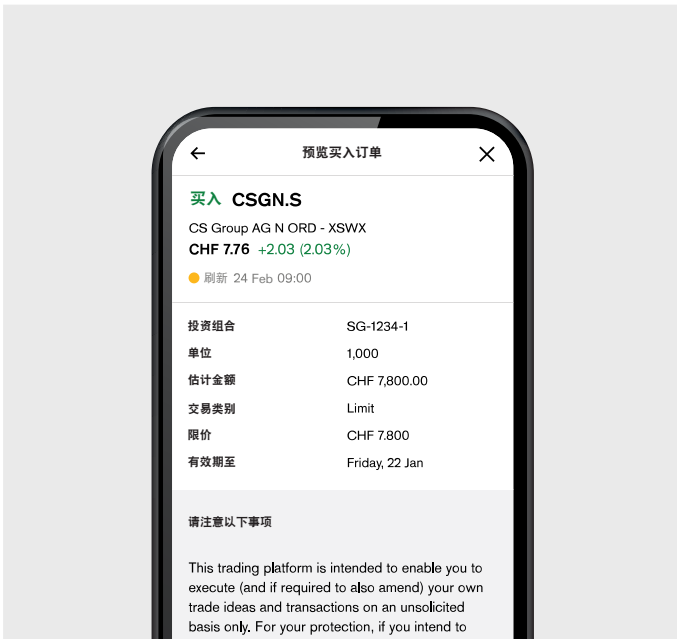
← 预览买入订单 ✕

买入 CSGN.S

CS Group AG N ORD - XSWX

CHF 7.76 +2.03 (2.03%)

刷新 24 Feb 09:00

| | |
|---|---|
| 投资组合 | SG-1234-1 |
| 单位 | 1,000 |
| 估计金额 | CHF 7,800.00 |
| 交易类别 | Limit |
| 限价 | CHF 7.800 |
| 有效期至 | Friday, 22 Jan |

请注意以下事项

This trading platform is intended to enable you to execute (and if required to also amend) your own trade ideas and transactions on an unsolicited basis only. For your protection, if you intend to